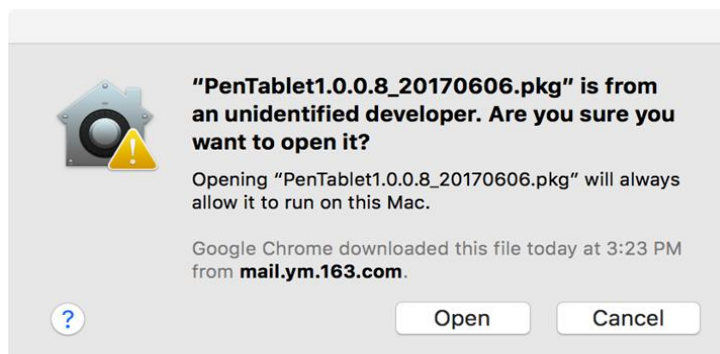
"PenTablet1.0.0.8_20170606.pkg" is from an unidentified developer. Are you sure you want to open it?

Opening "PenTablet1.0.0.8_20170606.pkg" will always allow it to run on this Mac.

Google Chrome downloaded this file today at 3:23 PM from mail.ym.163.com.

?

Open

Cancel